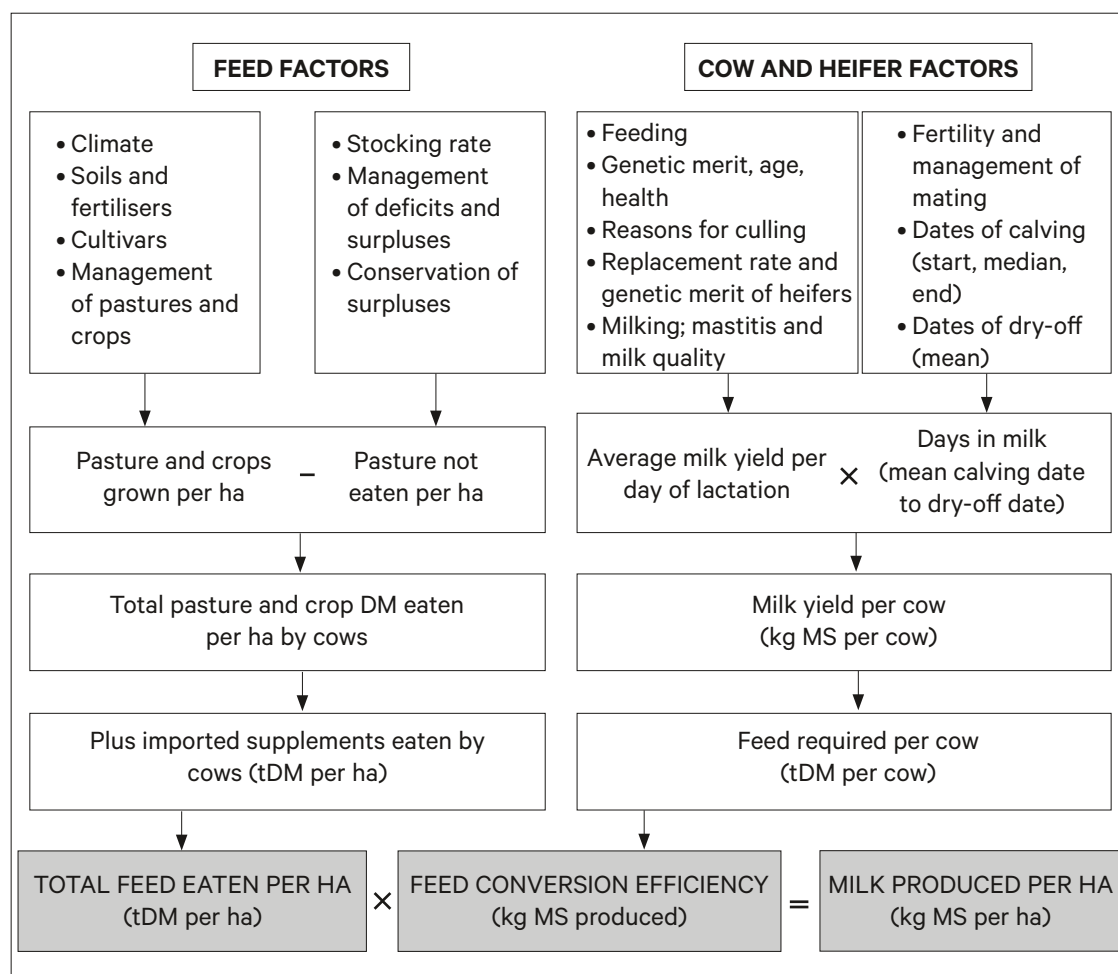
FEED FACTORS

COW AND HEIFER FACTORS

• Climate
• Soils and fertilisers
• Cultivars
• Management of pastures and crops

• Stocking rate
• Management of deficits and surpluses
• Conservation of surpluses

• Feeding
• Genetic merit, age, health
• Reasons for culling
• Replacement rate and genetic merit of heifers
• Milking; mastitis and milk quality

• Fertility and management of mating
• Dates of calving (start, median, end)
• Dates of dry-off (mean)

Pasture and crops grown per ha – Pasture not eaten per ha

Average milk yield per day of lactation × Days in milk (mean calving date to dry-off date)

Total pasture and crop DM eaten per ha by cows

Milk yield per cow (kg MS per cow)

Plus imported supplements eaten by cows (tDM per ha)

Feed required per cow (tDM per cow)

TOTAL FEED EATEN PER HA (tDM per ha) × FEED CONVERSION EFFICIENCY (kg MS produced) = MILK PRODUCED PER HA (kg MS per ha)